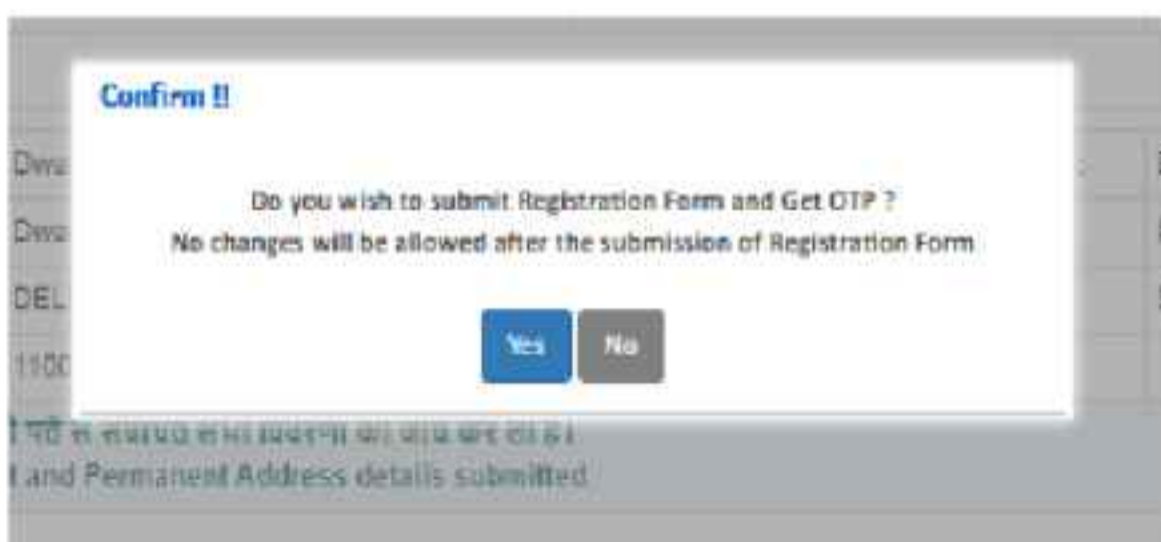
Confirm !!

Do you wish to submit Registration Form and Get OTP ?
No changes will be allowed after the submission of Registration Form

Yes No

Dwa
Dwa
DEL
1100

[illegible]
and Permanent Address details submitted